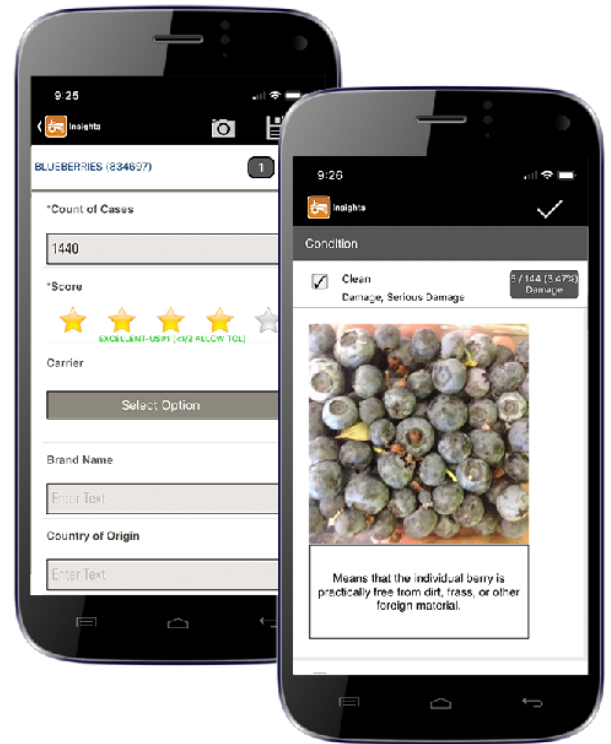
9:25

Insights

BLUEBERRIES (834607)

1

*Count of Cases

1440

*Score

EXCELLENT-USIFI [3/2 ALLOW TOL]

Carrier

Select Option

Brand Name

Enter Text

Country of Origin

Enter Text

9:26

Insights

Condition

Clean

Damage, Serious Damage

5 / 144 (3.47%) Damage

Means that the individual berry is practically free from dirt, frass, or other foreign material.